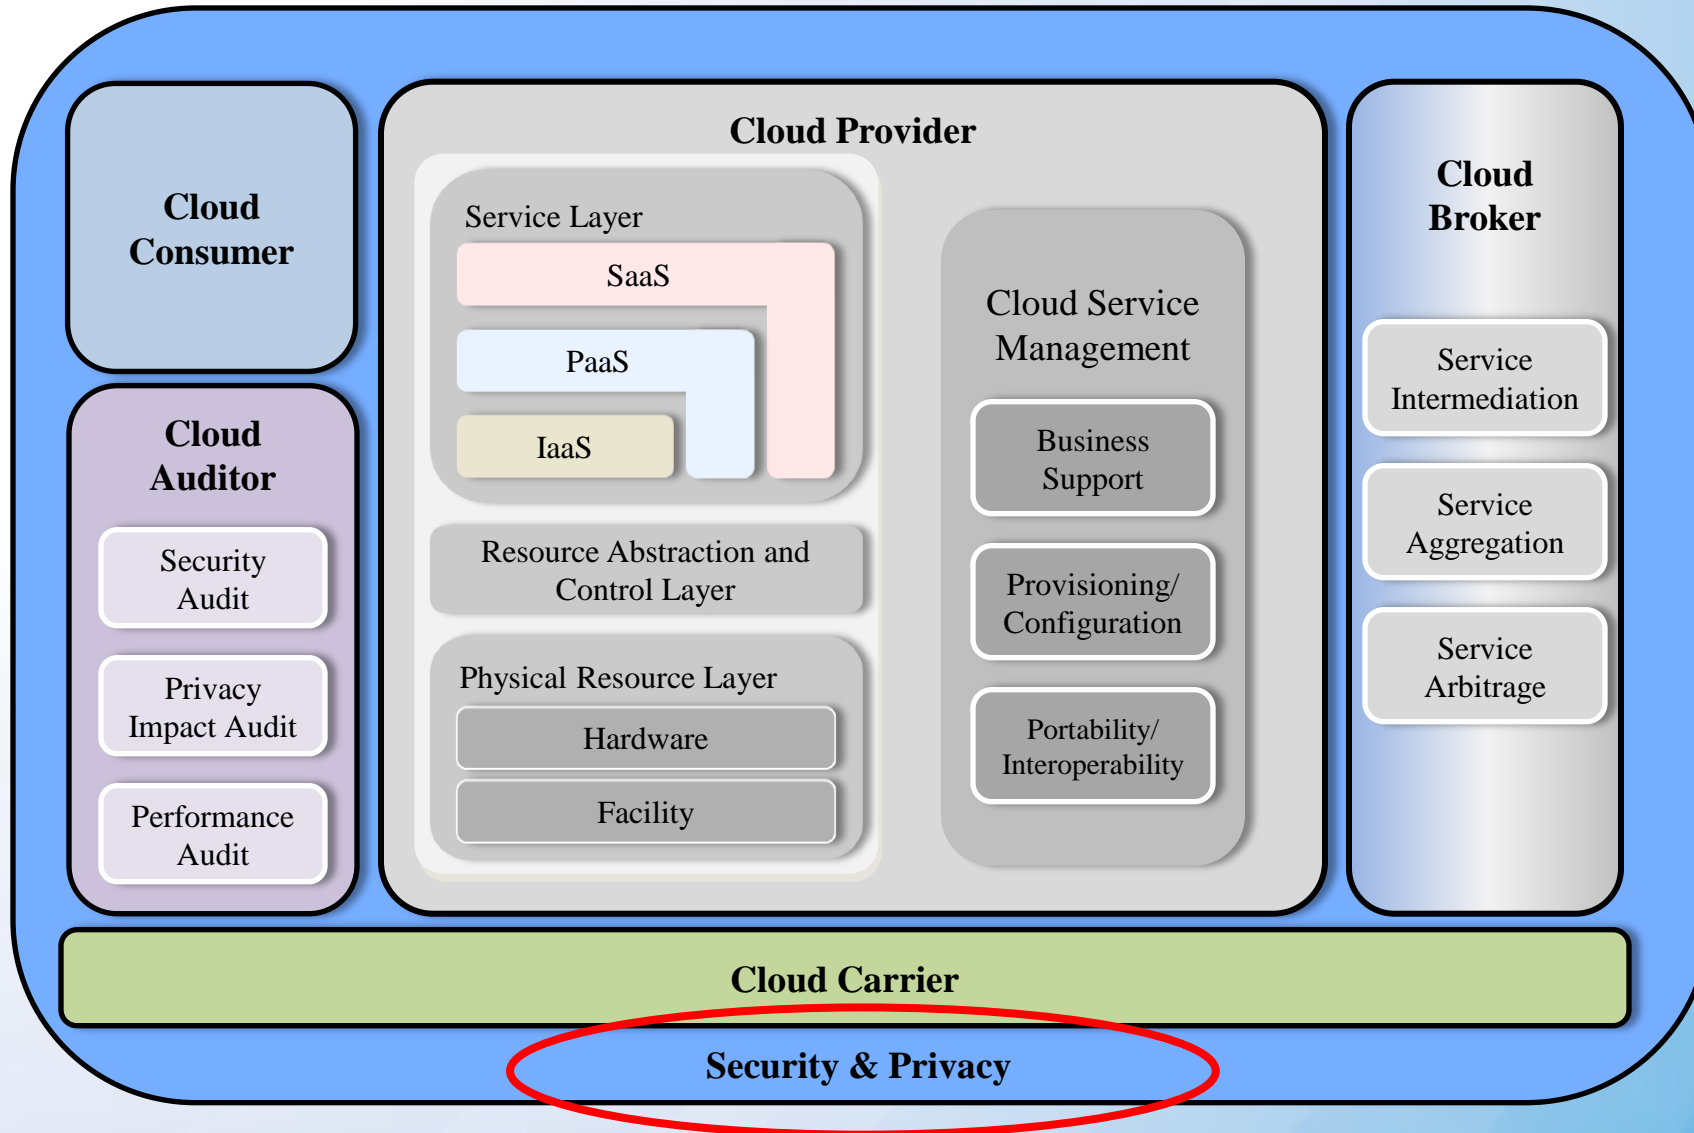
Cloud Consumer

Cloud Auditor

Security Audit

Privacy Impact Audit

Performance Audit

Cloud Provider

Service Layer

SaaS

PaaS

IaaS

Resource Abstraction and Control Layer

Physical Resource Layer

Hardware

Facility

Cloud Service Management

Business Support

Provisioning/ Configuration

Portability/ Interoperability

Cloud Broker

Service Intermediation

Service Aggregation

Service Arbitrage

Cloud Carrier

Security & Privacy